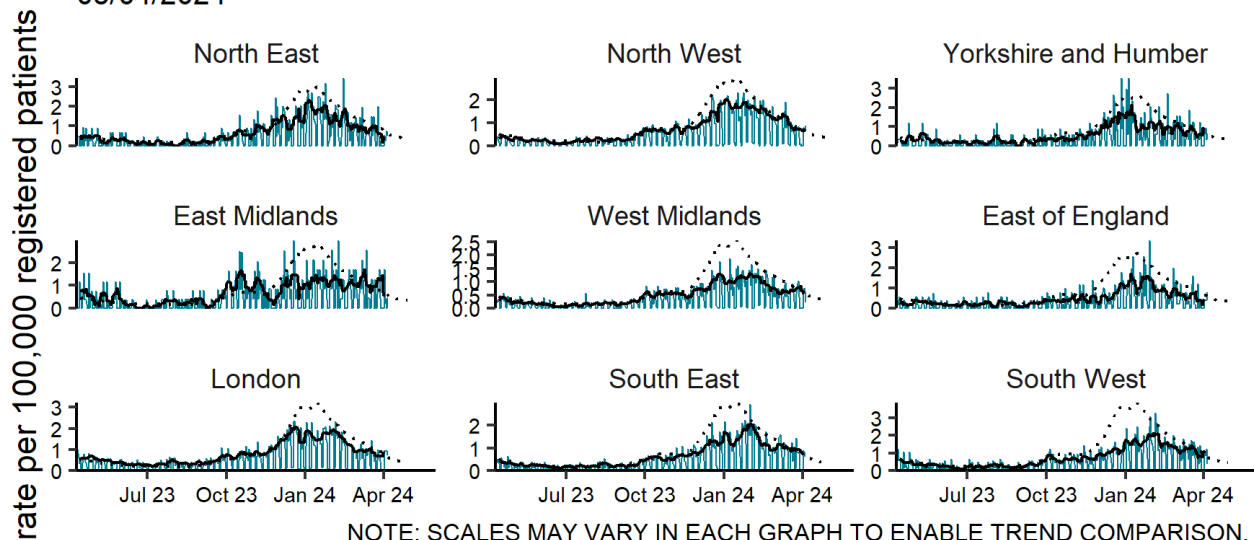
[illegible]

rate per 100,000 registered patients

North East

3
2
1
0

North West

2
1
0

Yorkshire and Humber

3
2
1
0

East Midlands

2
1
0

West Midlands

2.5
2.0
1.5
1.0
0.5
0.0

East of England

3
2
1
0

London

3
2
1
0

Jul 23 Oct 23 Jan 24 Apr 24

South East

2
1
0

Jul 23 Oct 23 Jan 24 Apr 24

South West

3
2
1
0

Jul 23 Oct 23 Jan 24 Apr 24

NOTE: SCALES MAY VARY IN EACH GRAPH TO ENABLE TREND COMPARISON.